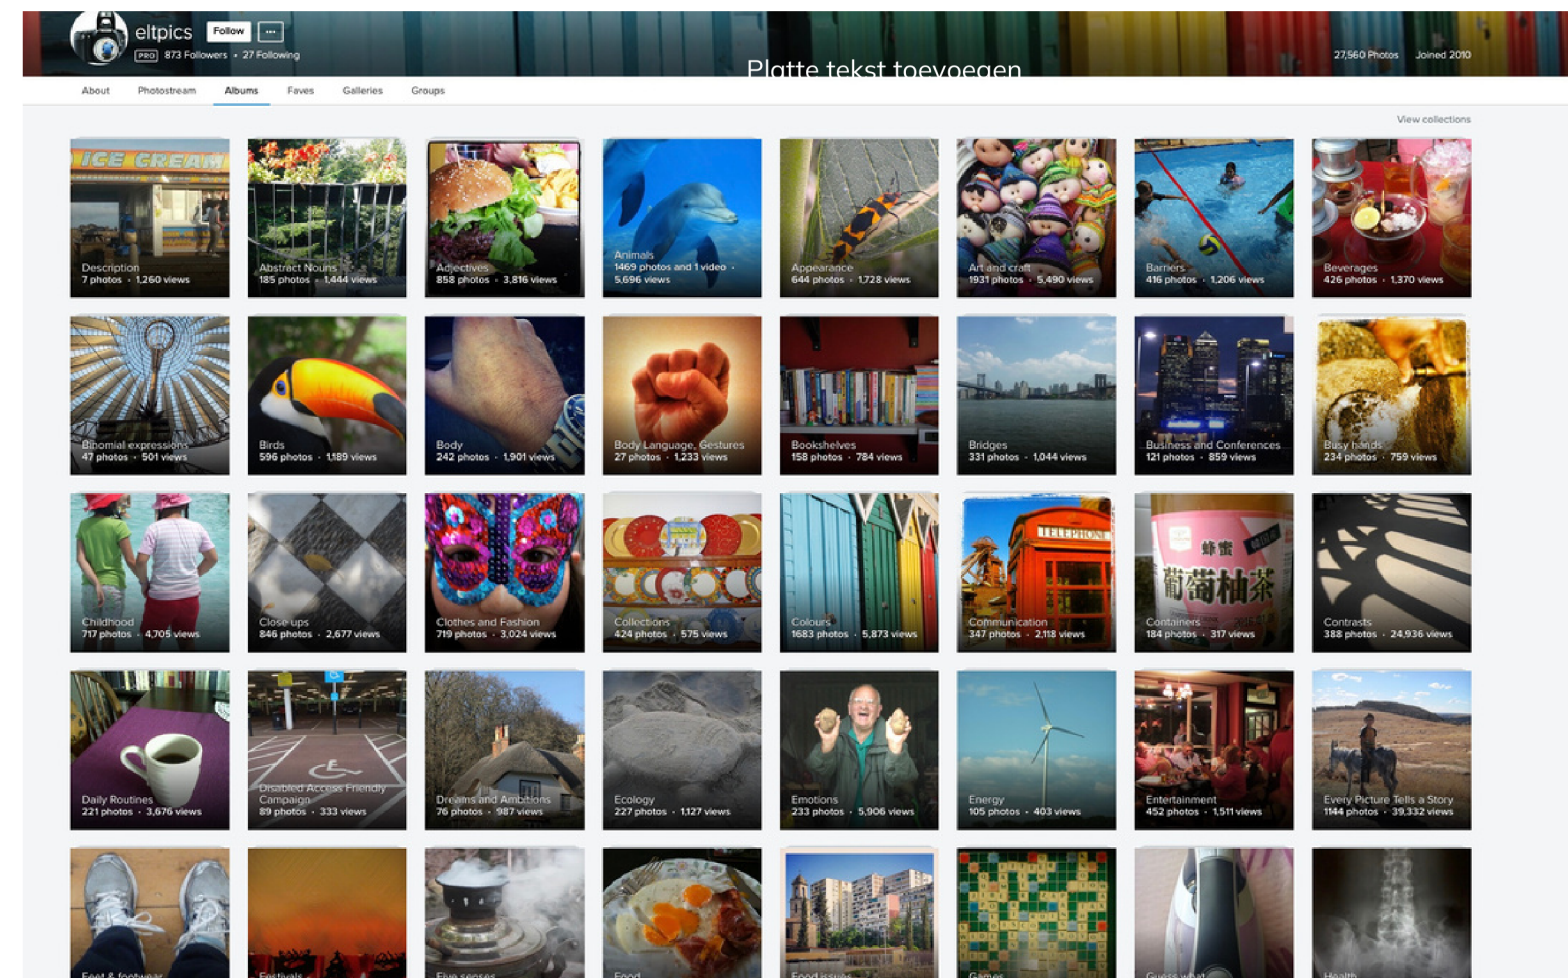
eltpics Follow ···
PRO 873 Followers • 27 Following
27,560 Photos Joined 2010
Platte tekst toevoegen

About Photostream Albums Faves Galleries Groups

View collections

ICE CREAM
Description
7 photos • 1,260 views

Abstract Nouns
185 photos • 1,444 views

Adjectives
858 photos • 3,816 views

Animals
1469 photos and 1 video • 5,696 views

Appearance
644 photos • 1,728 views

Art and craft
1931 photos • 5,490 views

Barriers
416 photos • 1,206 views

Beverages
426 photos • 1,370 views

Binomial expressions
47 photos • 501 views

Birds
596 photos • 1,189 views

Body
242 photos • 1,901 views

Body Language, Gestures
27 photos • 1,233 views

Bookshelves
158 photos • 784 views

Bridges
331 photos • 1,044 views

Business and Conferences
121 photos • 859 views

Busy hands
234 photos • 759 views

Childhood
717 photos • 4,705 views

Close ups
846 photos • 2,677 views

Clothes and Fashion
719 photos • 3,024 views

Collections
424 photos • 575 views

Colours
1683 photos • 5,873 views

TELEPHONE
Communication
347 photos • 2,118 views

Containers
184 photos • 317 views

Contrasts
388 photos • 24,936 views

Daily Routines
221 photos • 3,676 views

Disabled Access Friendly Campaign
89 photos • 333 views

Dreams and Ambitions
76 photos • 987 views

Ecology
227 photos • 1,127 views

Emotions
233 photos • 5,906 views

Energy
105 photos • 403 views

Entertainment
452 photos • 1,511 views

Every Picture Tells a Story
1144 photos • 39,332 views

Feet & footwear

Festivals

Five senses

Food

Food issues

Games

Guess what

Health